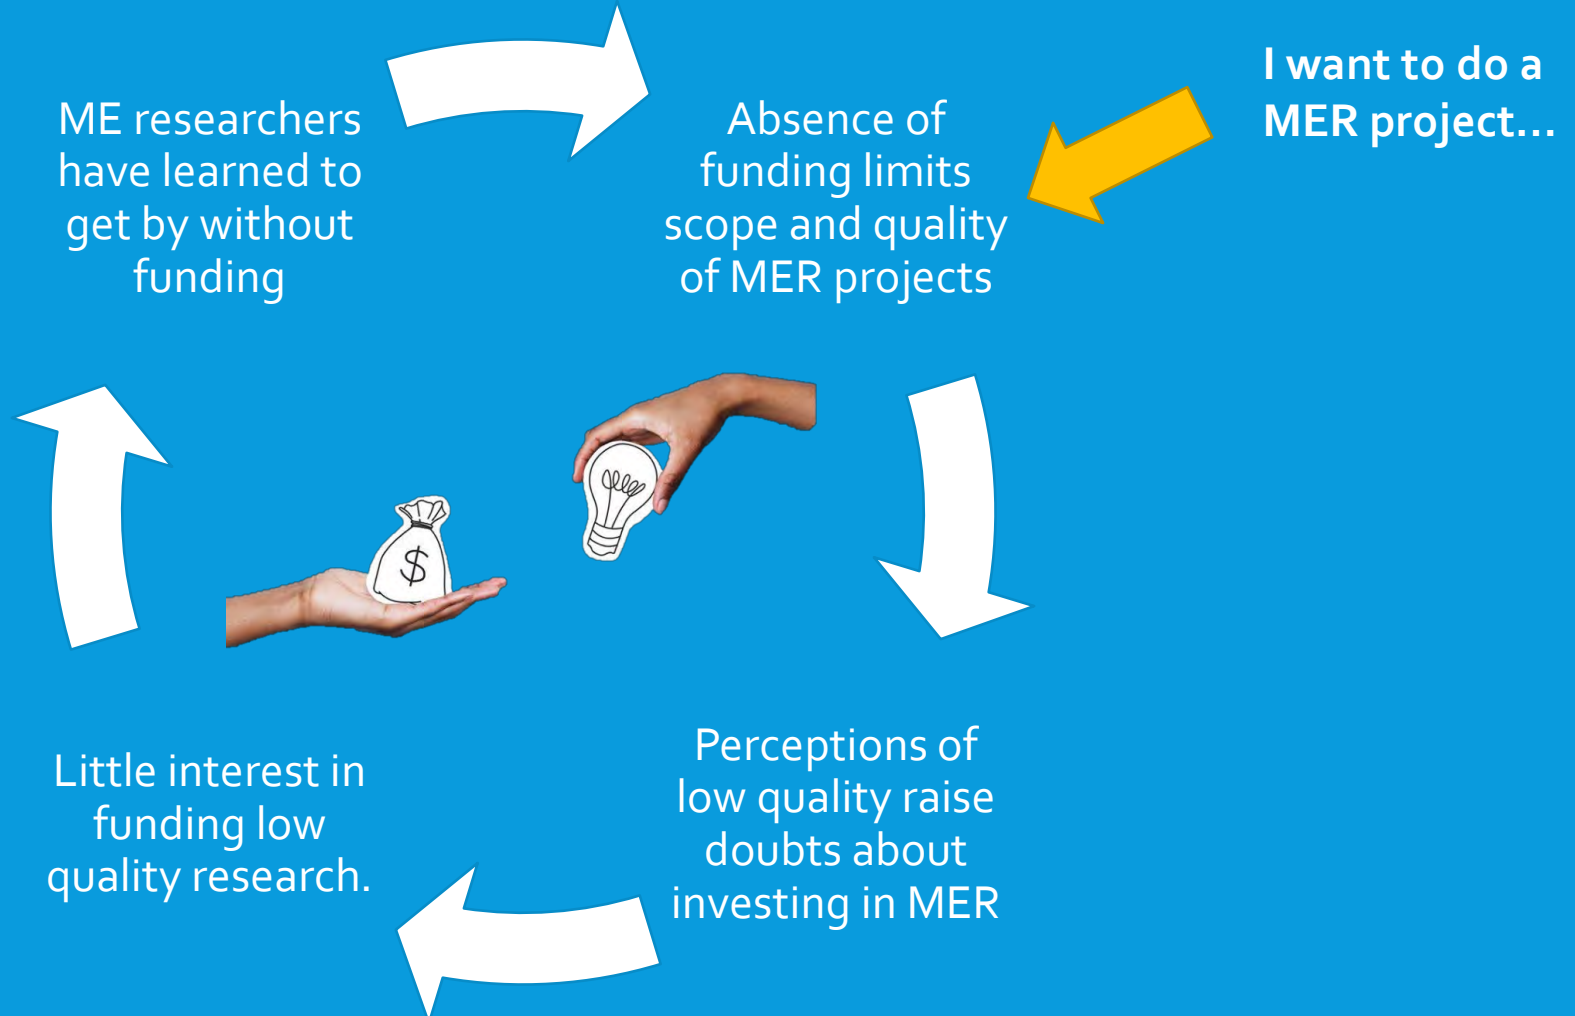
ME researchers have learned to get by without funding

Absence of funding limits scope and quality of MER projects

I want to do a MER project...

$

Perceptions of low quality raise doubts about investing in MER

Little interest in funding low quality research.